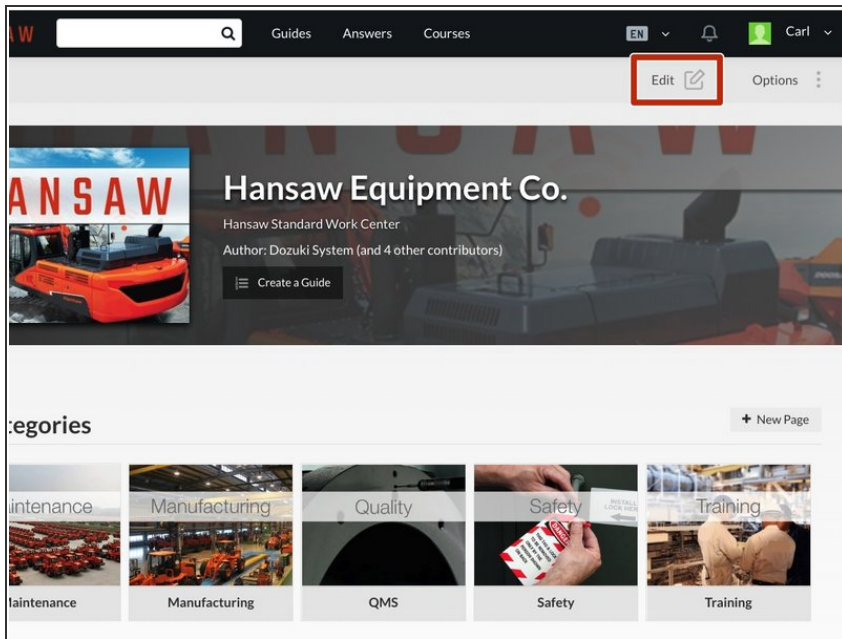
AW

Guides Answers Courses

EN

Carl

Edit

Options

ANSAW

Hansaw Equipment Co.

Hansaw Standard Work Center

Author: Dozuki System (and 4 other contributors)

Create a Guide

tegories

+ New Page

intenance

laintenance

Manufacturing

Manufacturing

Quality

QMS

Safety

Safety

Training

Training